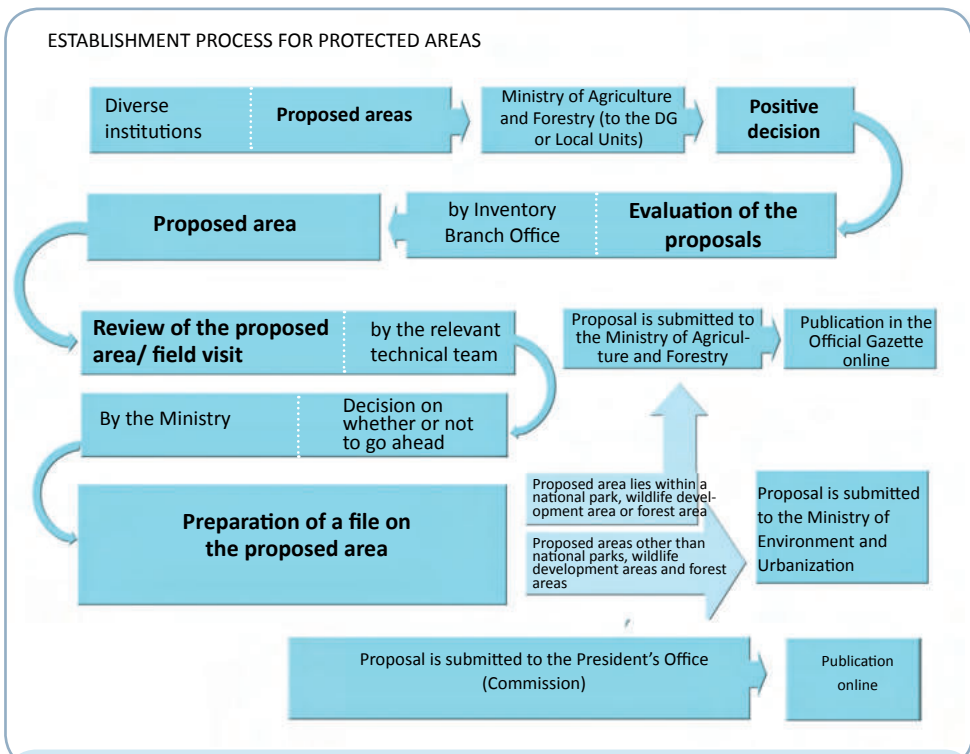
ESTABLISHMENT PROCESS FOR PROTECTED AREAS

Diverse institutions

Proposed areas

Ministry of Agriculture and Forestry (to the DG or Local Units)

Positive decision

Evaluation of the proposals

by Inventory Branch Office

Proposed area

Review of the proposed area/ field visit

by the relevant technical team

Proposal is submitted to the Ministry of Agriculture and Forestry

Publication in the Official Gazette online

Decision on whether or not to go ahead

By the Ministry

Proposed area lies within a national park, wildlife development area or forest area

Proposal is submitted to the Ministry of Environment and Urbanization

Preparation of a file on the proposed area

Proposed areas other than national parks, wildlife development areas and forest areas

Proposal is submitted to the President's Office (Commission)

Publication online